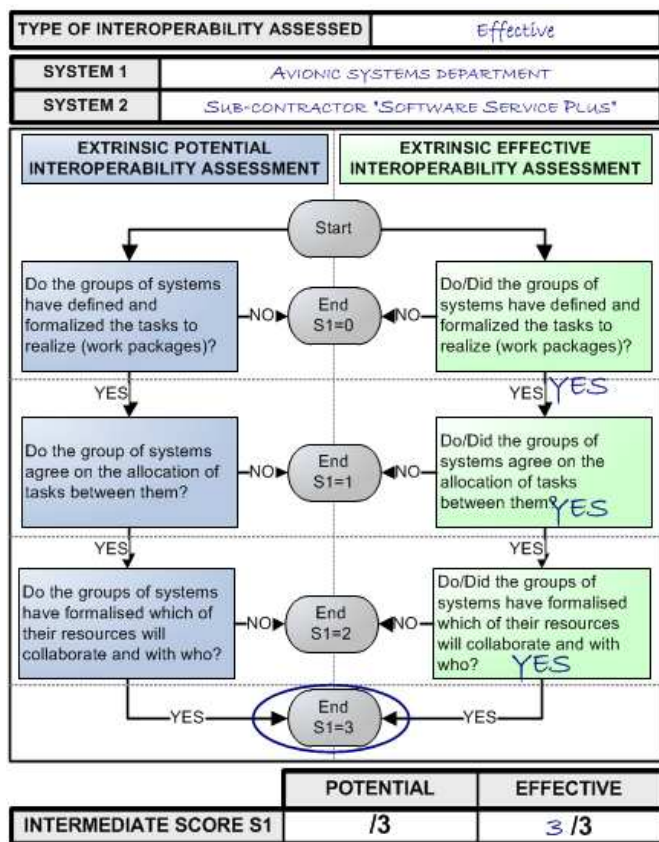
| TYPE OF INTEROPERABILITY ASSESSED | Effective |
|---|---|

| SYSTEM 1 | AVIONIC SYSTEMS DEPARTMENT |
|---|---|
| SYSTEM 2 | SUB-CONTRACTOR 'SOFTWARE SERVICE PLUS' |

EXTRINSIC POTENTIAL INTEROPERABILITY ASSESSMENT

EXTRINSIC EFFECTIVE INTEROPERABILITY ASSESSMENT

Start

Do the groups of systems have defined and formalized the tasks to realize (work packages)?

NO

End S1=0

NO

Do/Did the groups of systems have defined and formalized the tasks to realize (work packages)?

YES

YES YES

Do the group of systems agree on the allocation of tasks between them?

NO

End S1=1

NO

Do/Did the groups of systems agree on the allocation of tasks between them? YES

YES

YES

Do the groups of systems have formalised which of their resources will collaborate and with who?

NO

End S1=2

NO

Do/Did the groups of systems have formalised which of their resources will collaborate and with who? YES

YES

End S1=3

YES

| | POTENTIAL | EFFECTIVE |
|---|---|---|
| INTERMEDIATE SCORE S1 | /3 | 3 /3 |